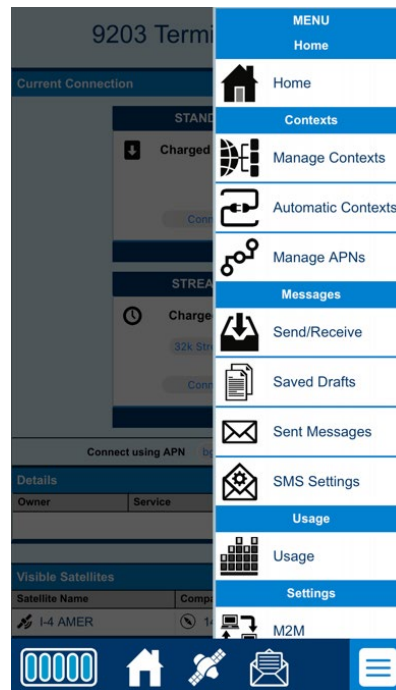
9203 Termi

Current Connection

STAND

Charged

Conn

STREA

Charge

32k Str

Conn

Connect using APN

Details

Owner | Service

Visible Satellites

Satellite Name | Comp

I-4 AMER

MENU
Home

Home

Contexts

Manage Contexts

Automatic Contexts

Manage APNs

Messages

Send/Receive

Saved Drafts

Sent Messages

SMS Settings

Usage

Usage

Settings

M2M